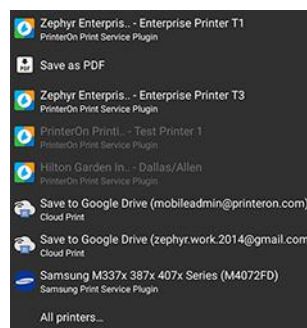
Zephyr Enterpris.. - Enterprise Printer T1
PrinterOn Print Service Plugin

Save as PDF

Zephyr Enterpris.. - Enterprise Printer T3
PrinterOn Print Service Plugin

PrinterOn Printi.. - Test Printer 1
PrinterOn Print Service Plugin

Hilton Garden In.. - Dallas/Allen
PrinterOn Print Service Plugin

Save to Google Drive (mobileadmin@printeron.com)
Cloud Print

Save to Google Drive (zephyr.work.2014@gmail.com
Cloud Print

Samsung M337x 387x 407x Series (M4072FD)
Samsung Print Service Plugin

All printers...